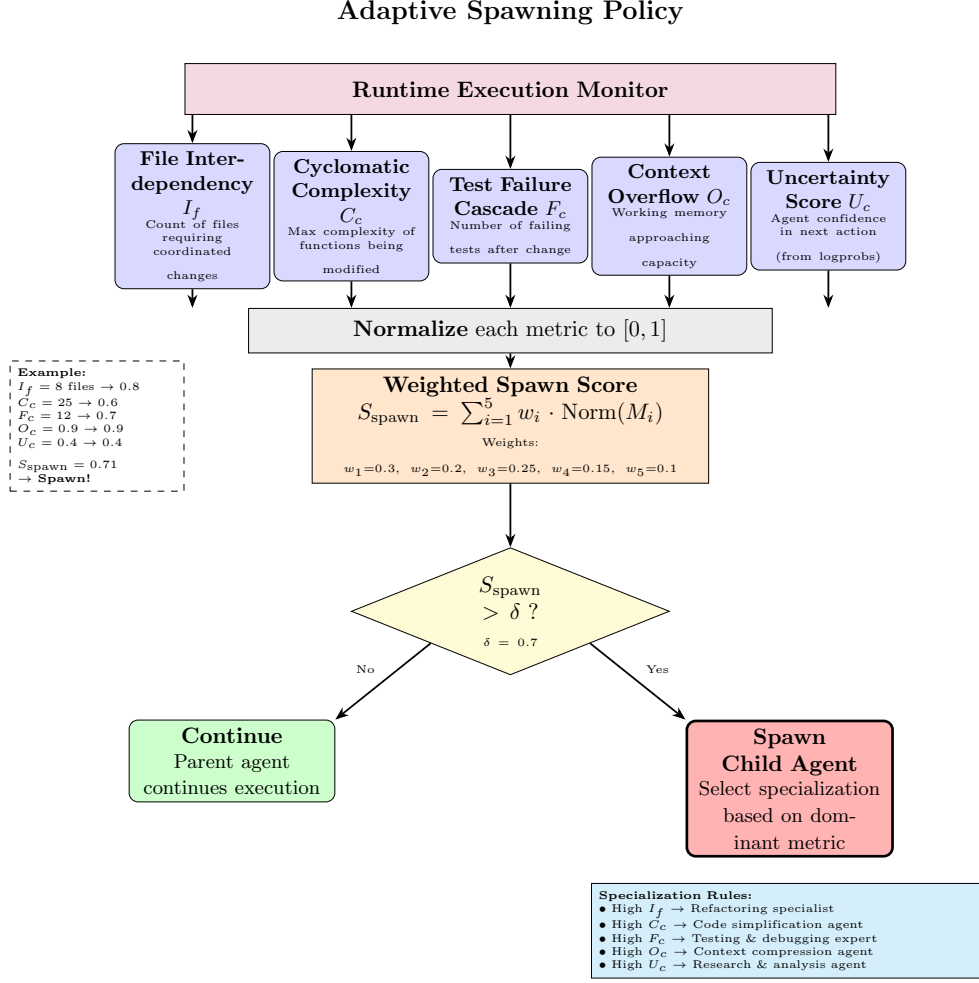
Adaptive Spawning Policy

Runtime Execution Monitor

File Interdependency $I_f$
Count of files requiring coordinated changes

Cyclomatic Complexity $C_c$
Max complexity of functions being modified

Test Failure Cascade $F_c$
Number of failing tests after change

Context Overflow $O_c$
Working memory approaching capacity

Uncertainty Score $U_c$
Agent confidence in next action (from logprobs)

Normalize each metric to $[0, 1]$

Example:
$I_f = 8$ files $\rightarrow 0.8$
$C_c = 25 \rightarrow 0.6$
$F_c = 12 \rightarrow 0.7$
$O_c = 0.9 \rightarrow 0.9$
$U_c = 0.4 \rightarrow 0.4$
$S_{\text{spawn}} = 0.71$
$\rightarrow$ Spawn!

Weighted Spawn Score
$S_{\text{spawn}} = \sum_{i=1}^{5} w_i \cdot \text{Norm}(M_i)$
Weights:
$w_1$=0.3, $w_2$=0.2, $w_3$=0.25, $w_4$=0.15, $w_5$=0.1

$S_{\text{spawn}} > \delta$ ?
$\delta = 0.7$

No

Yes

Continue
Parent agent continues execution

Spawn Child Agent
Select specialization based on dominant metric

Specialization Rules:
• High $I_f \rightarrow$ Refactoring specialist
• High $C_c \rightarrow$ Code simplification agent
• High $F_c \rightarrow$ Testing & debugging expert
• High $O_c \rightarrow$ Context compression agent
• High $U_c \rightarrow$ Research & analysis agent